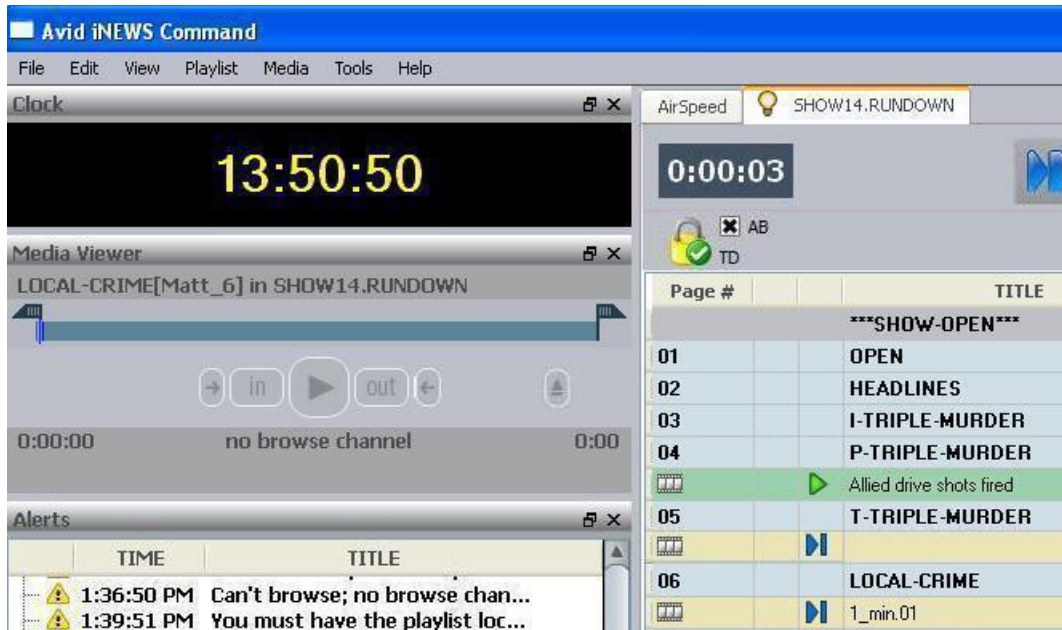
Avid iNEWS Command

File Edit View Playlist Media Tools Help

Clock

13:50:50

Media Viewer

LOCAL-CRIME[Matt_6] in SHOW14.RUNDOWN

in out

0:00:00 no browse channel 0:00

Alerts

| TIME | TITLE |
|---|---|
| 1:36:50 PM | Can't browse; no browse chan... |
| 1:39:51 PM | You must have the playlist loc... |

AirSpeed SHOW14.RUNDOWN

0:00:03

AB

TD

| Page # | | | TITLE |
|---|---|---|---|
| | | | ***SHOW-OPEN*** |
| 01 | | | OPEN |
| 02 | | | HEADLINES |
| 03 | | | I-TRIPLE-MURDER |
| 04 | | | P-TRIPLE-MURDER |
| | | | Allied drive shots fired |
| 05 | | | T-TRIPLE-MURDER |
| | | | |
| 06 | | | LOCAL-CRIME |
| | | | 1_min.01 |